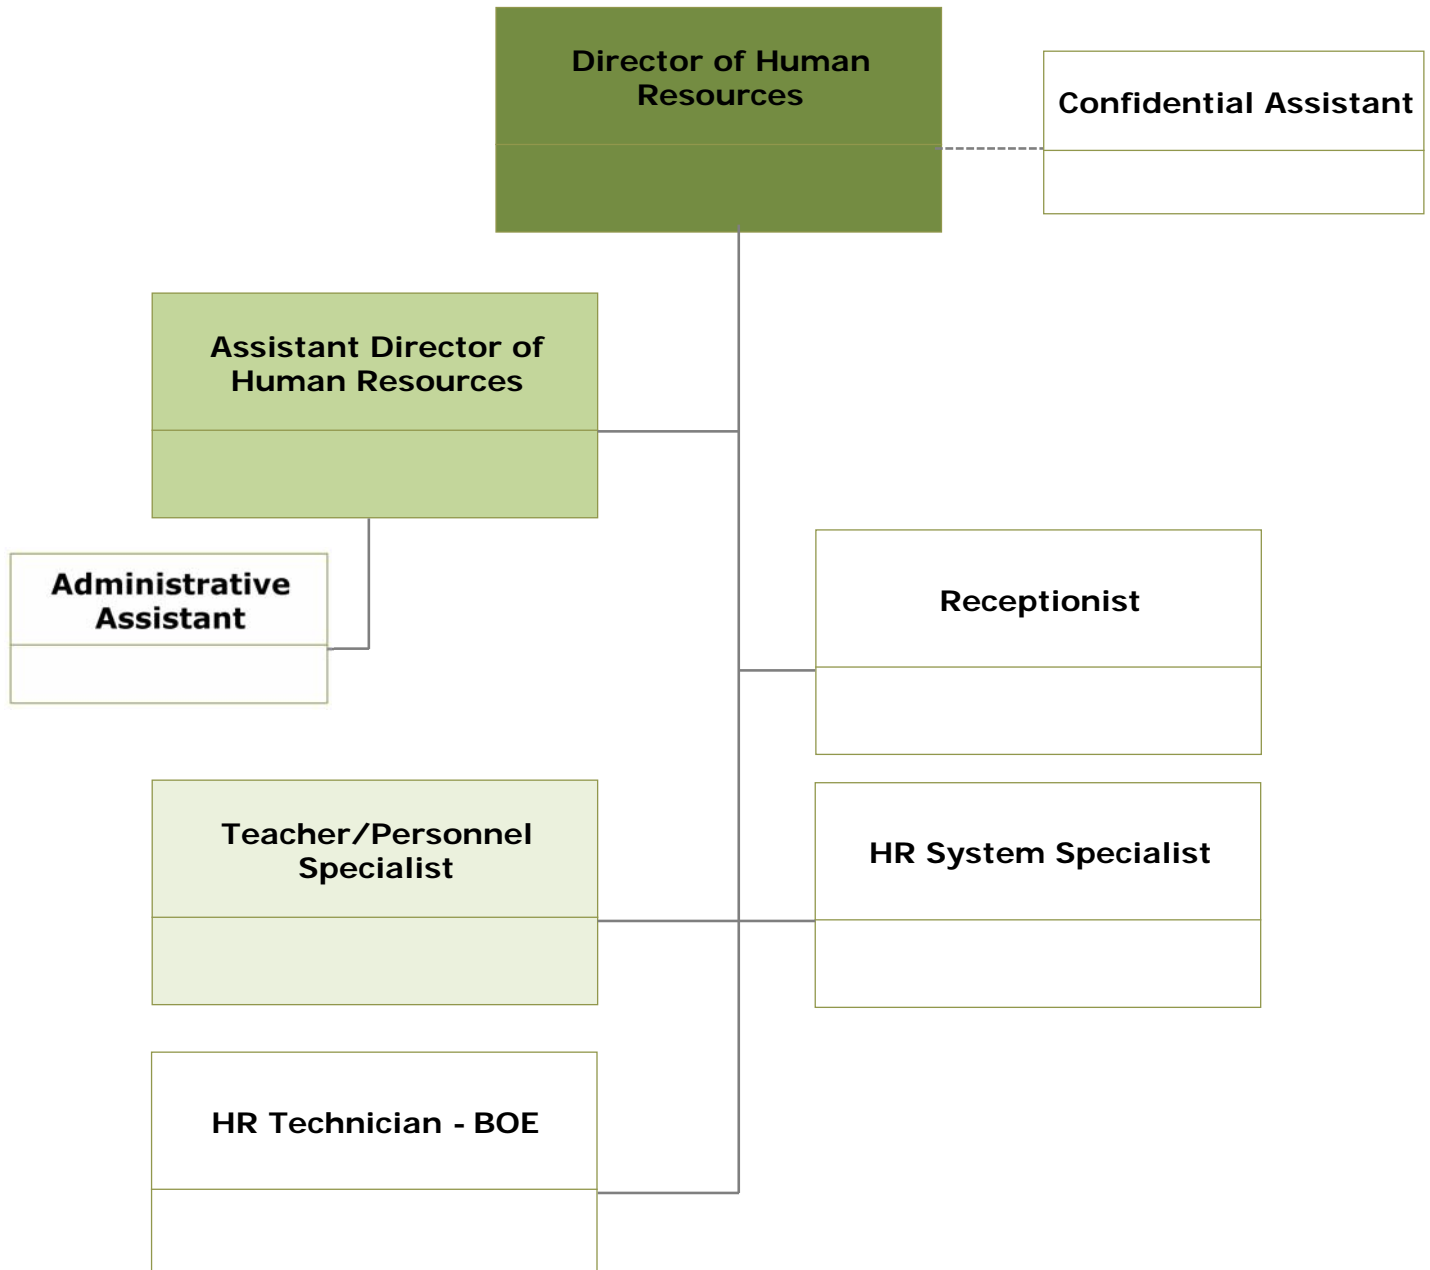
Director of Human Resources

Confidential Assistant

Assistant Director of Human Resources

Administrative Assistant

Receptionist

Teacher/Personnel Specialist

HR System Specialist

HR Technician - BOE